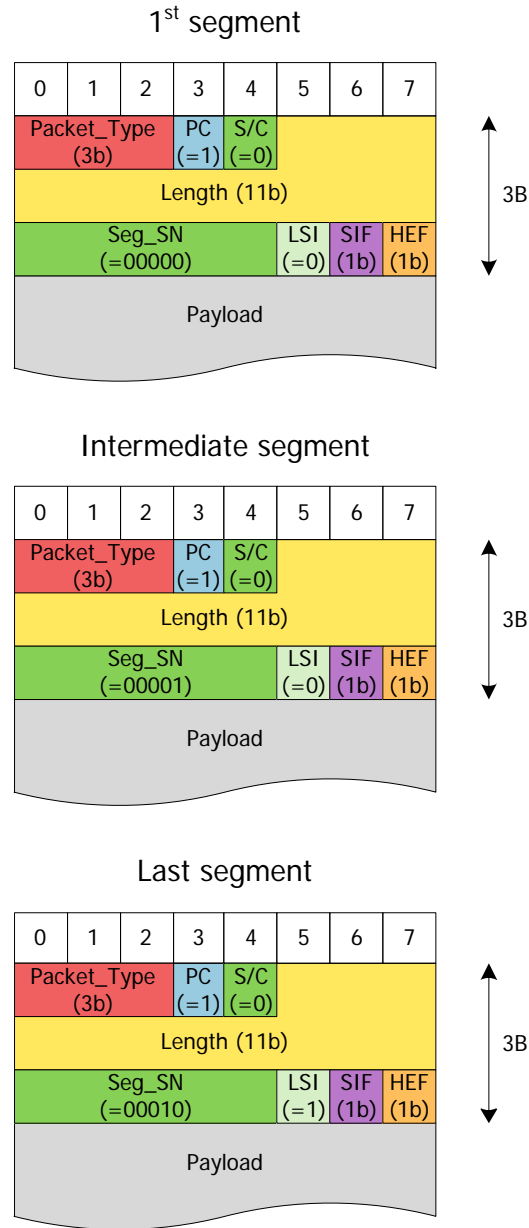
1$^{st}$ segment

| 0 | 1 | 2 | 3 | 4 | 5 | 6 | 7 |
|---|---|---|---|---|---|---|---|
| Packet_Type (3b) | | | PC (=1) | S/C (=0) | | | |
| Length (11b) | | | | | | | |
| Seg_SN (=00000) | | | | | LSI (=0) | SIF (1b) | HEF (1b) |

Payload

3B

Intermediate segment

| 0 | 1 | 2 | 3 | 4 | 5 | 6 | 7 |
|---|---|---|---|---|---|---|---|
| Packet_Type (3b) | | | PC (=1) | S/C (=0) | | | |
| Length (11b) | | | | | | | |
| Seg_SN (=00001) | | | | | LSI (=0) | SIF (1b) | HEF (1b) |

Payload

3B

Last segment

| 0 | 1 | 2 | 3 | 4 | 5 | 6 | 7 |
|---|---|---|---|---|---|---|---|
| Packet_Type (3b) | | | PC (=1) | S/C (=0) | | | |
| Length (11b) | | | | | | | |
| Seg_SN (=00010) | | | | | LSI (=1) | SIF (1b) | HEF (1b) |

Payload

3B